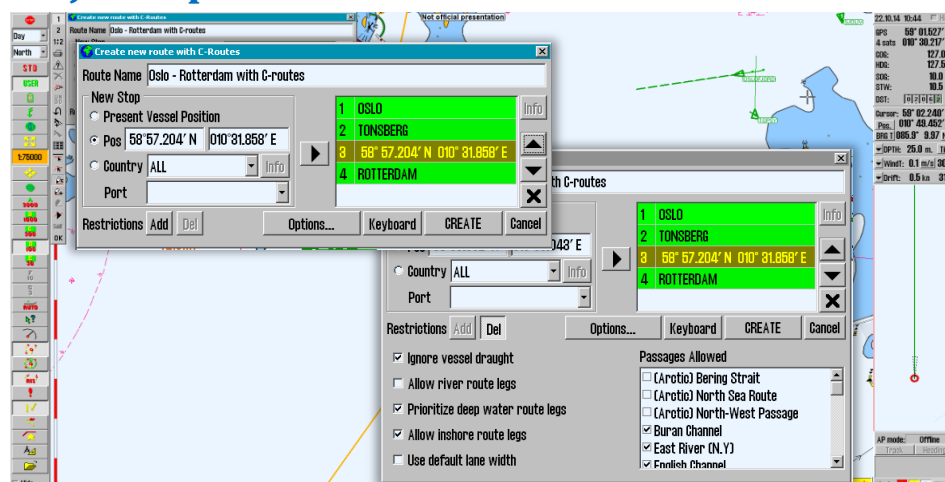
Day
North
STD
USER
1:75000

Create new route with C-Routes
Route Name Oslo - Rotterdam with C-routes

Not official presentation

22.10.14 10:44
GPS 58° 01.522'
4 sats 010° 30.217'
COG: 127.0
HDG: 127.5
SOG: 10.0
STW: 10.5
DST:
Cursor: 58° 02.240'
Pos. 010° 49.452'
BRG 085.9° 9.97
DPTH: 25.0 m.
WindT: 0.1 m/s
Drift: 0.5 kn

Create new route with C-Routes
Route Name Oslo - Rotterdam with C-routes
New Stop
Present Vessel Position
Pos 58°57.204' N 010°31.858' E
Country ALL Info
Port
1 OSLO
2 TONSBERG
3 58° 57.204' N 010° 31.858' E
4 ROTTERDAM
Info
Restrictions Add Del Options... Keyboard CREATE Cancel

th C-routes
043' E
Country ALL Info
Port
1 OSLO
2 TONSBERG
3 58° 57.204' N 010° 31.858' E
4 ROTTERDAM
Info
Restrictions Add Del Options... Keyboard CREATE Cancel
Ignore vessel draught
Allow river route legs
Prioritize deep water route legs
Allow inshore route legs
Use default lane width
Passages Allowed
(Arctic) Bering Strait
(Arctic) North Sea Route
(Arctic) North-West Passage
Buran Channel
East River (N.Y)
English Channel

AP mode: Offline
Track Heading